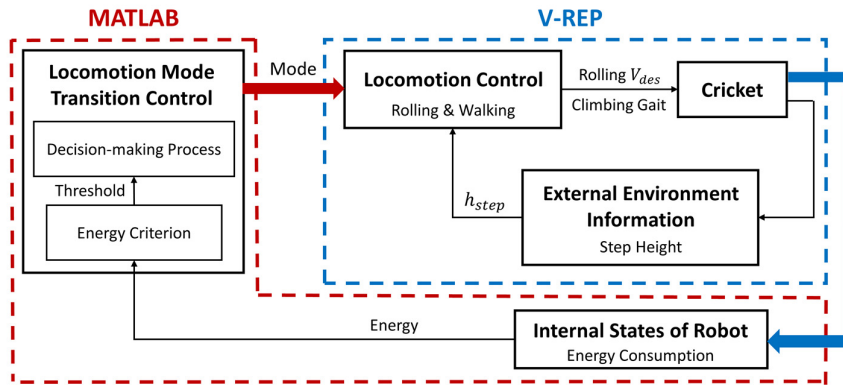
MATLAB

V-REP

Locomotion Mode Transition Control

Decision-making Process

Threshold

Energy Criterion

Mode

Locomotion Control

Rolling & Walking

Rolling $V_{des}$

Climbing Gait

Cricket

$h_{step}$

External Environment Information

Step Height

Energy

Internal States of Robot

Energy Consumption